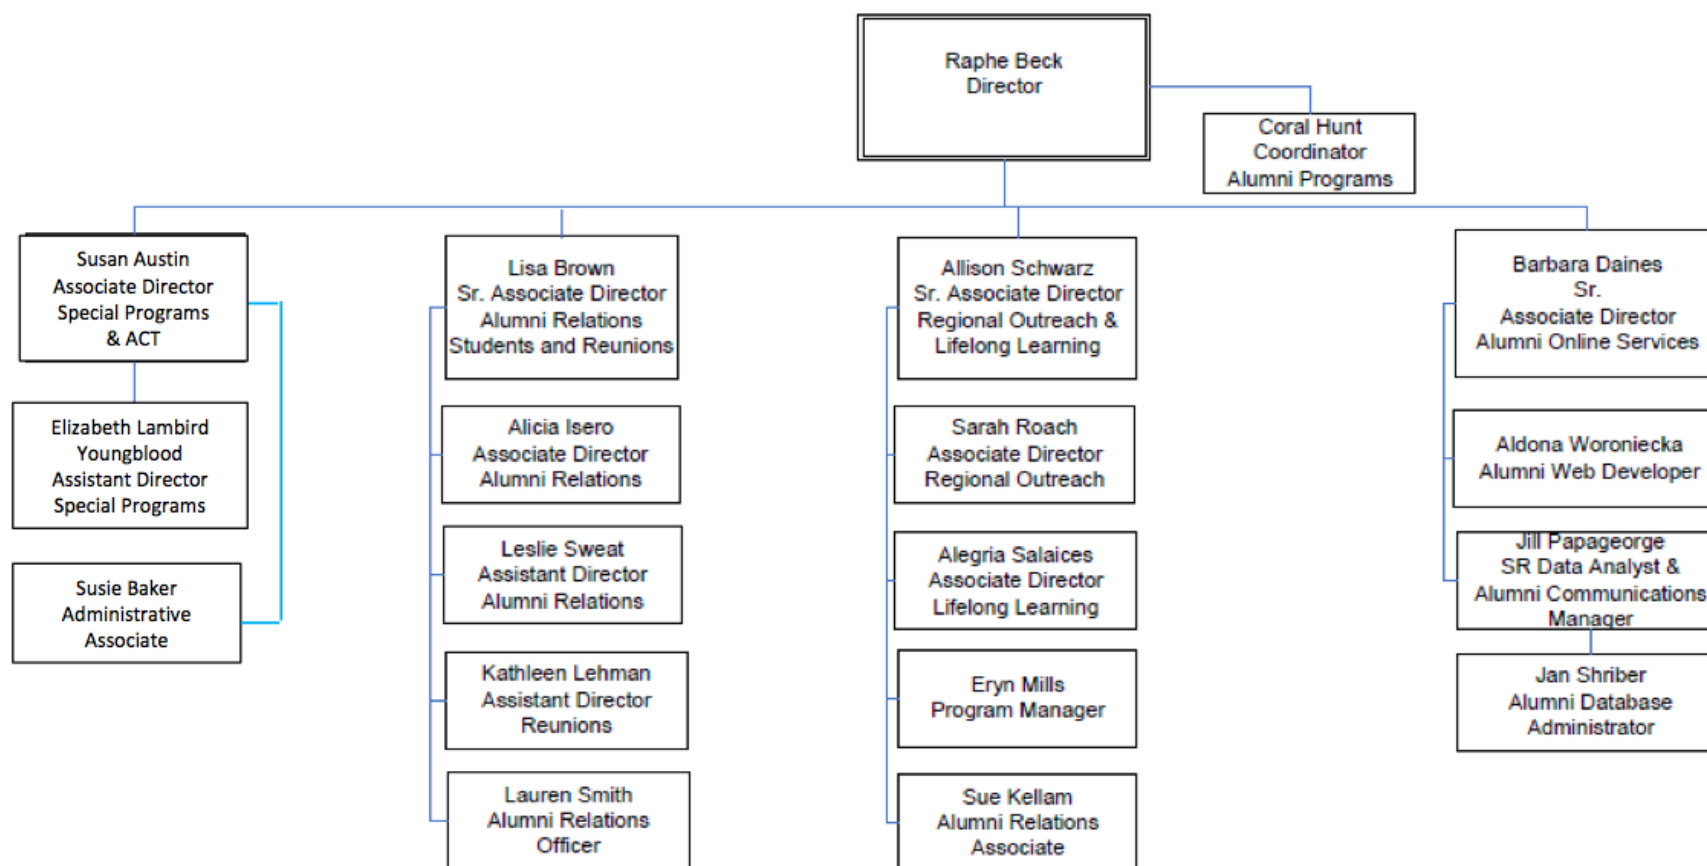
Raphe Beck
Director

Coral Hunt
Coordinator
Alumni Programs

Susan Austin
Associate Director
Special Programs
& ACT

Elizabeth Lambird
Youngblood
Assistant Director
Special Programs

Susie Baker
Administrative
Associate

Lisa Brown
Sr. Associate Director
Alumni Relations
Students and Reunions

Alicia Isero
Associate Director
Alumni Relations

Leslie Sweat
Assistant Director
Alumni Relations

Kathleen Lehman
Assistant Director
Reunions

Lauren Smith
Alumni Relations
Officer

Allison Schwarz
Sr. Associate Director
Regional Outreach &
Lifelong Learning

Sarah Roach
Associate Director
Regional Outreach

Alegria Salaices
Associate Director
Lifelong Learning

Eryn Mills
Program Manager

Sue Kellam
Alumni Relations
Associate

Barbara Daines
Sr.
Associate Director
Alumni Online Services

Aldona Woroniecka
Alumni Web Developer

Jill Papageorge
SR Data Analyst &
Alumni Communications
Manager

Jan Shriber
Alumni Database
Administrator